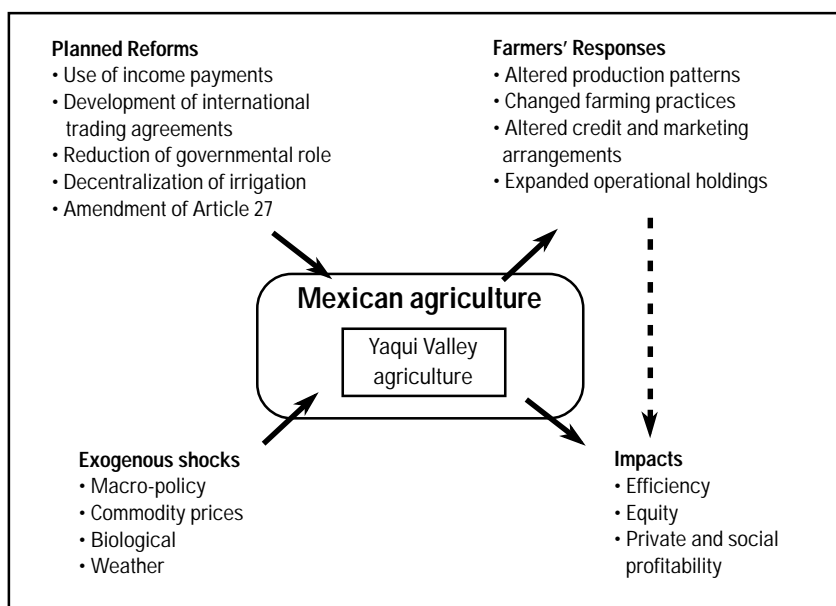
**Planned Reforms**
• Use of income payments
• Development of international trading agreements
• Reduction of governmental role
• Decentralization of irrigation
• Amendment of Article 27

**Farmers' Responses**
• Altered production patterns
• Changed farming practices
• Altered credit and marketing arrangements
• Expanded operational holdings

**Mexican agriculture**

Yaqui Valley agriculture

**Exogenous shocks**
• Macro-policy
• Commodity prices
• Biological
• Weather

**Impacts**
• Efficiency
• Equity
• Private and social profitability